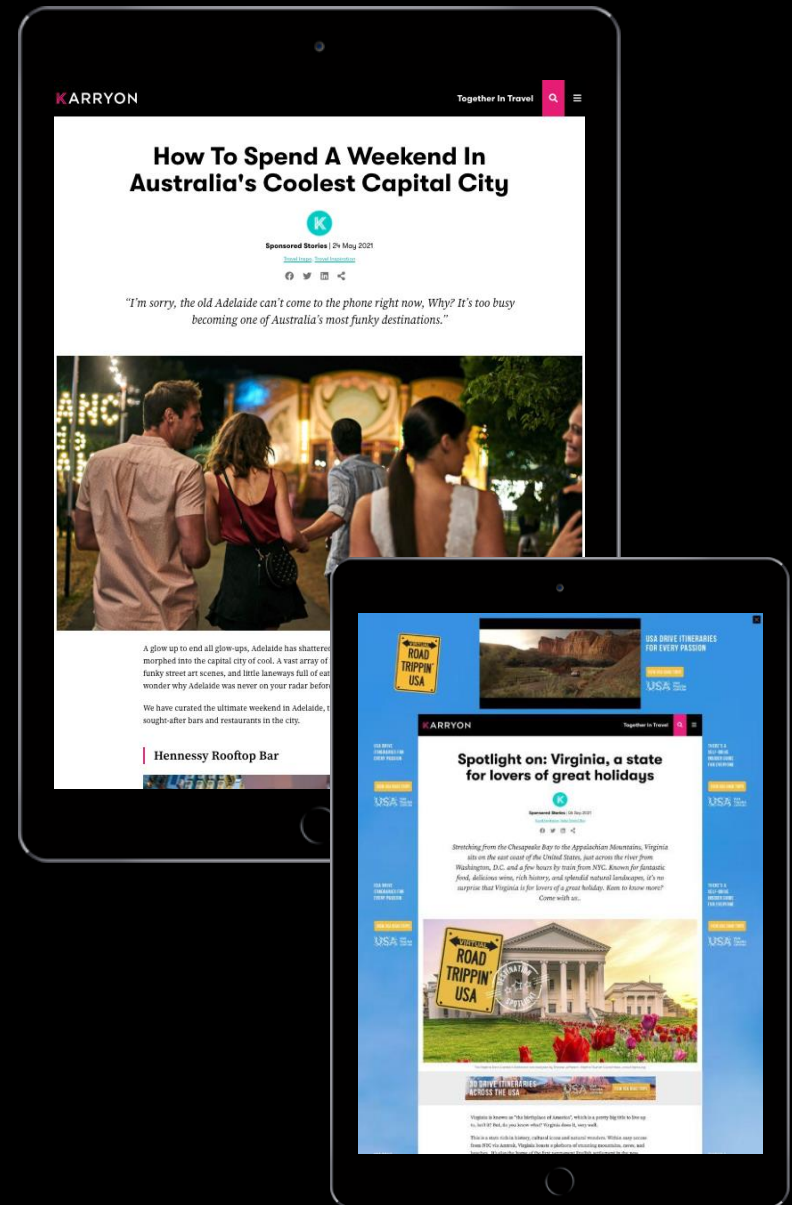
KARRYON

Together In Travel

How To Spend A Weekend In Australia's Coolest Capital City

K

Sponsored Stories | 24 May 2021

Travel Inspo, Travel Inspiration

"I'm sorry, the old Adelaide can't come to the phone right now, Why? It's too busy becoming one of Australia's most funky destinations."

A glow up to end all glow-ups, Adelaide has shattered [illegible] morphed into the capital city of cool. A vast array of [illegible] funky street art scenes, and little laneways full of eat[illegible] wonder why Adelaide was never on your radar befor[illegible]

We have curated the ultimate weekend in Adelaide, t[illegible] sought-after bars and restaurants in the city.

Hennessy Rooftop Bar

VIRTUAL ROAD TRIPPIN' USA

USA DRIVE ITINERARIES FOR EVERY PASSION

USA

KARRYON

Together In Travel

USA DRIVE ITINERARIES FOR EVERY PASSION

USA

THERE'S A SELF-DRIVE ROAD TRIP FOR EVERYONE

USA

Spotlight on: Virginia, a state for lovers of great holidays

K

Sponsored Stories | 24 May 2021

Stretching from the Chesapeake Bay to the Appalachian Mountains, Virginia sits on the east coast of the United States, just across the river from Washington, D.C. and a few hours by train from NYC. Known for fantastic food, delicious wine, rich history, and splendid natural landscapes, it's no surprise that Virginia is for lovers of a great holiday. Keen to know more? Come with us..

USA DRIVE ITINERARIES FOR EVERY PASSION

USA

THERE'S A SELF-DRIVE ROAD TRIP FOR EVERYONE

USA

VIRTUAL ROAD TRIPPIN' USA

30 DRIVE ITINERARIES ACROSS THE USA

USA

Virginia is known as "the birthplace of America", which is a pretty big title to live up to, isn't it? But, do you know what? Virginia does it, very well.

This is a state rich in history, cultural icons and natural wonders. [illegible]